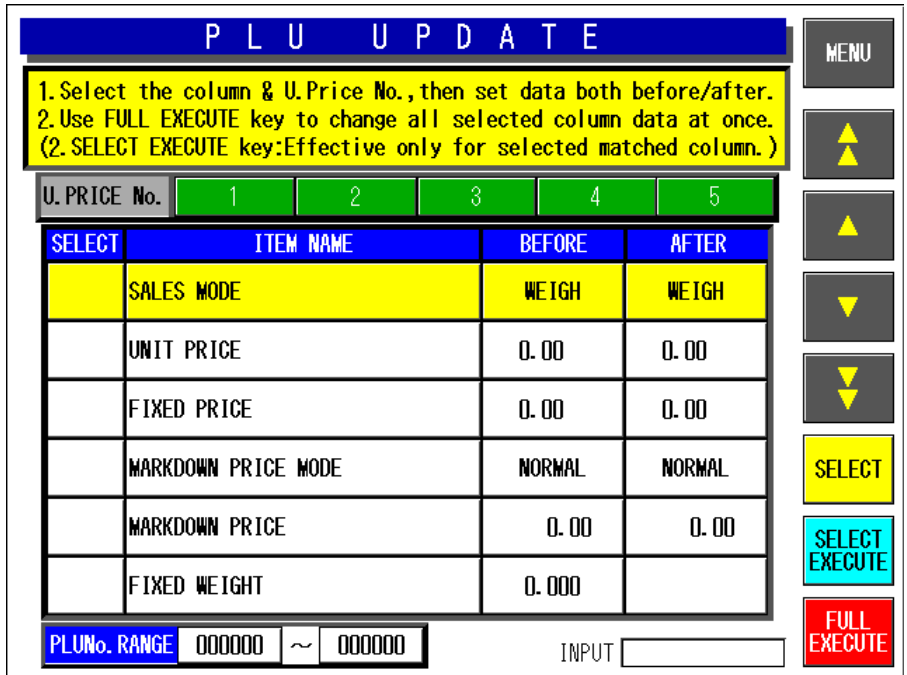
P L U U P D A T E

MENU

1. Select the column & U. Price No., then set data both before/after.
2. Use FULL EXECUTE key to change all selected column data at once.
(2. SELECT EXECUTE key:Effective only for selected matched column.)

| U. PRICE No. | 1 | 2 | 3 | 4 | 5 |
|---|---|---|---|---|---|

| SELECT | ITEM NAME | BEFORE | AFTER |
|---|---|---|---|
| | SALES MODE | WEIGH | WEIGH |
| | UNIT PRICE | 0.00 | 0.00 |
| | FIXED PRICE | 0.00 | 0.00 |
| | MARKDOWN PRICE MODE | NORMAL | NORMAL |
| | MARKDOWN PRICE | 0.00 | 0.00 |
| | FIXED WEIGHT | 0.000 | |

PLUNo. RANGE 000000 ~ 000000

INPUT

SELECT

SELECT EXECUTE

FULL EXECUTE